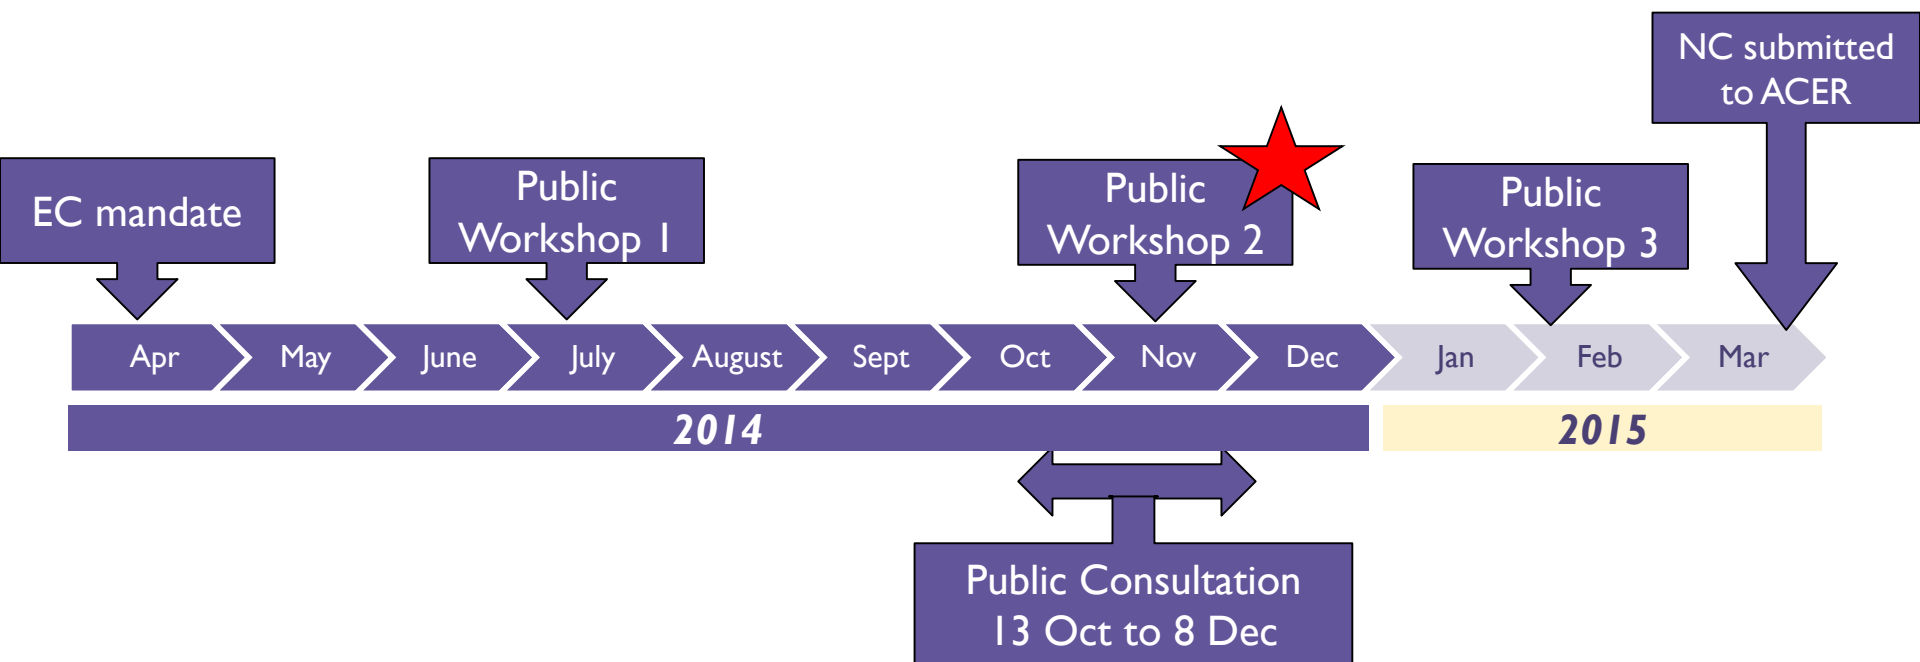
NC submitted to ACER

EC mandate

Public Workshop 1

Public Workshop 2

Public Workshop 3

Apr

May

June

July

August

Sept

Oct

Nov

Dec

Jan

Feb

Mar

2014

2015

Public Consultation 13 Oct to 8 Dec